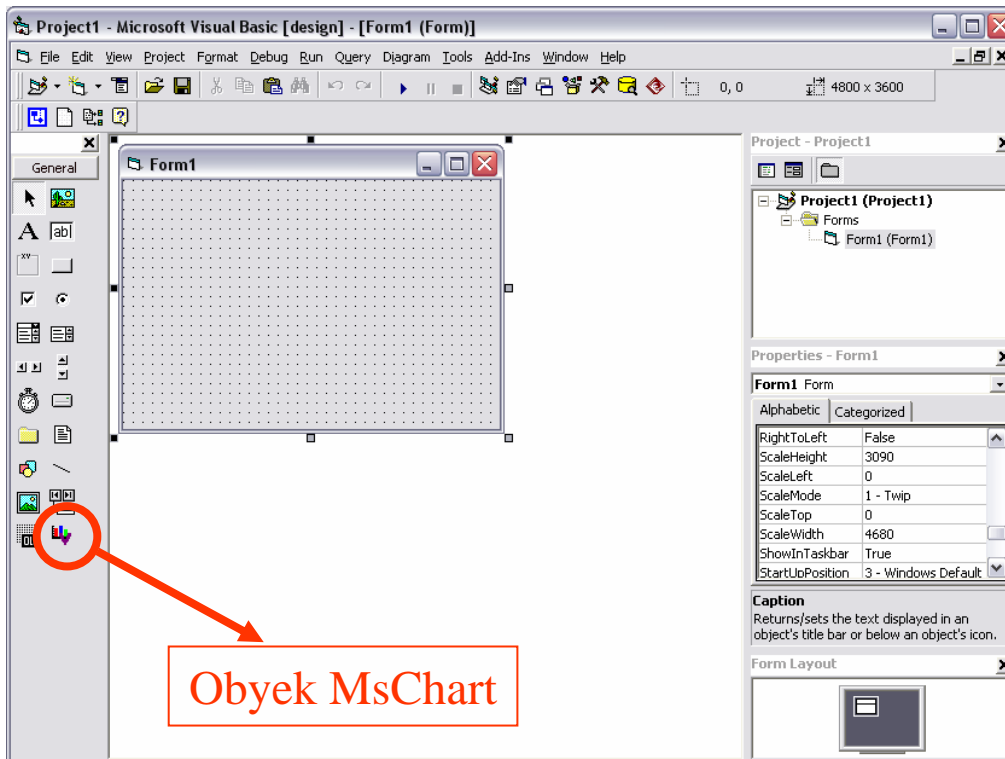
Project1 - Microsoft Visual Basic [design] - [Form1 (Form)]

File Edit View Project Format Debug Run Query Diagram Tools Add-Ins Window Help

0, 0

4800 x 3600

General

A abl

Form1

Project - Project1

Project1 (Project1)
Forms
Form1 (Form1)

Properties - Form1

Form1 Form

Alphabetic Categorized

| | |
|---|---|
| RightToLeft | False |
| ScaleHeight | 3090 |
| ScaleLeft | 0 |
| ScaleMode | 1 - Twip |
| ScaleTop | 0 |
| ScaleWidth | 4680 |
| ShowInTaskbar | True |
| StartUpPosition | 3 - Windows Default |

Caption
Returns/sets the text displayed in an object's title bar or below an object's icon.

Form Layout

Obyek MsChart